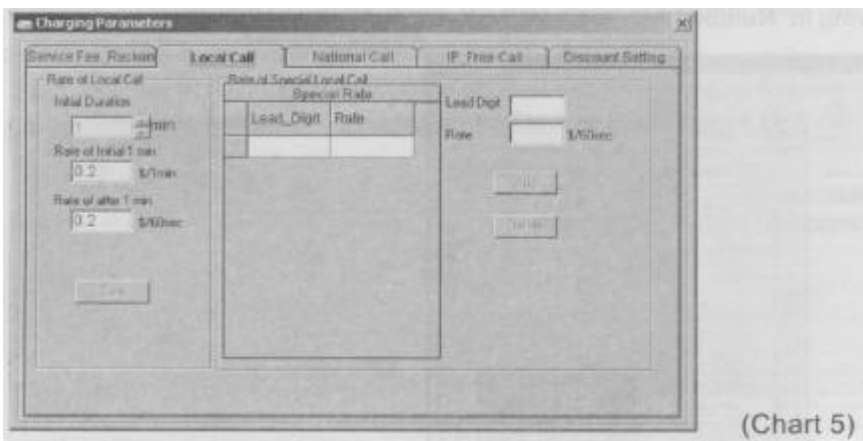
Charging Parameters

Service Fee, Region | Local Call | National Call | IP, Free Call | Discount Setting

Rate of Local Call

Initial Duration

1 min

Rate of Initial 1 min

0.2 $/1min

Rate of after 1 min

0.2 $/60sec

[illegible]

Rate of Special Local Call

Special Rate

| Lead_Digit | Rate |
|---|---|
| | |

Lead Digit

Rate $/60sec

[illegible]

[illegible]

(Chart 5)